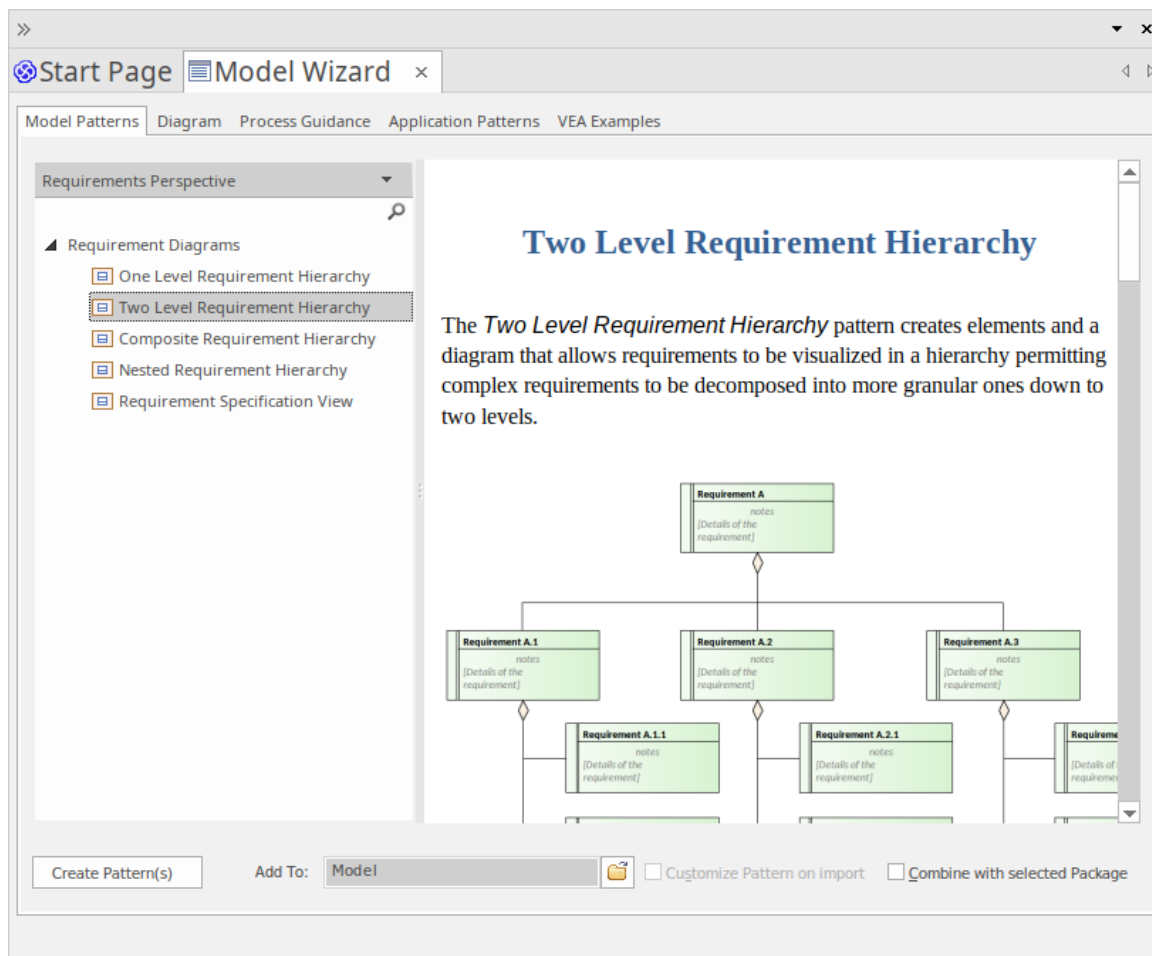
»

Start Page | Model Wizard ×

Model Patterns | Diagram | Process Guidance | Application Patterns | VEA Examples

Requirements Perspective

Requirement Diagrams
One Level Requirement Hierarchy
Two Level Requirement Hierarchy
Composite Requirement Hierarchy
Nested Requirement Hierarchy
Requirement Specification View

Two Level Requirement Hierarchy

The *Two Level Requirement Hierarchy* pattern creates elements and a diagram that allows requirements to be visualized in a hierarchy permitting complex requirements to be decomposed into more granular ones down to two levels.

Requirement A
notes
[Details of the requirement]

Requirement A.1
notes
[Details of the requirement]

Requirement A.2
notes
[Details of the requirement]

Requirement A.3
notes
[Details of the requirement]

Requirement A.1.1
notes
[Details of the requirement]

Requirement A.2.1
notes
[Details of the requirement]

Requireme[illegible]
[Details of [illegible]
requireme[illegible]

Create Pattern(s)   Add To: Model   Customize Pattern on import   Combine with selected Package